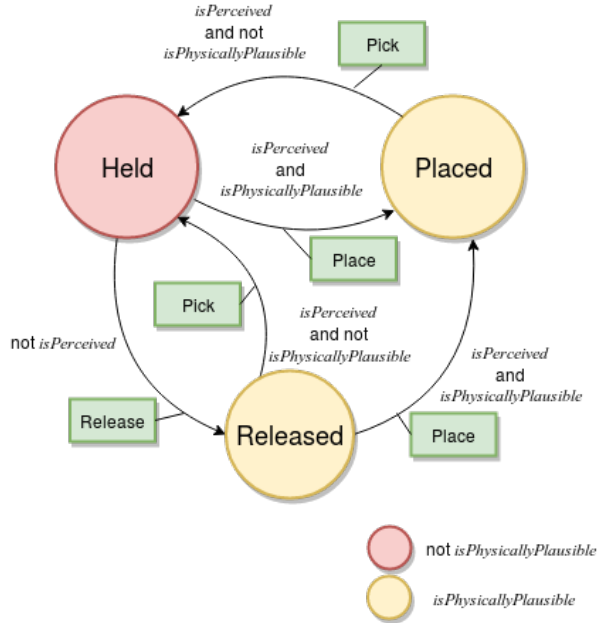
isPerceived and not isPhysicallyPlausible

Pick

Held

isPerceived and isPhysicallyPlausible

Placed

Place

Pick

isPerceived and not isPhysicallyPlausible

not isPerceived

isPerceived and isPhysicallyPlausible

Release

Released

Place

not isPhysicallyPlausible

isPhysicallyPlausible